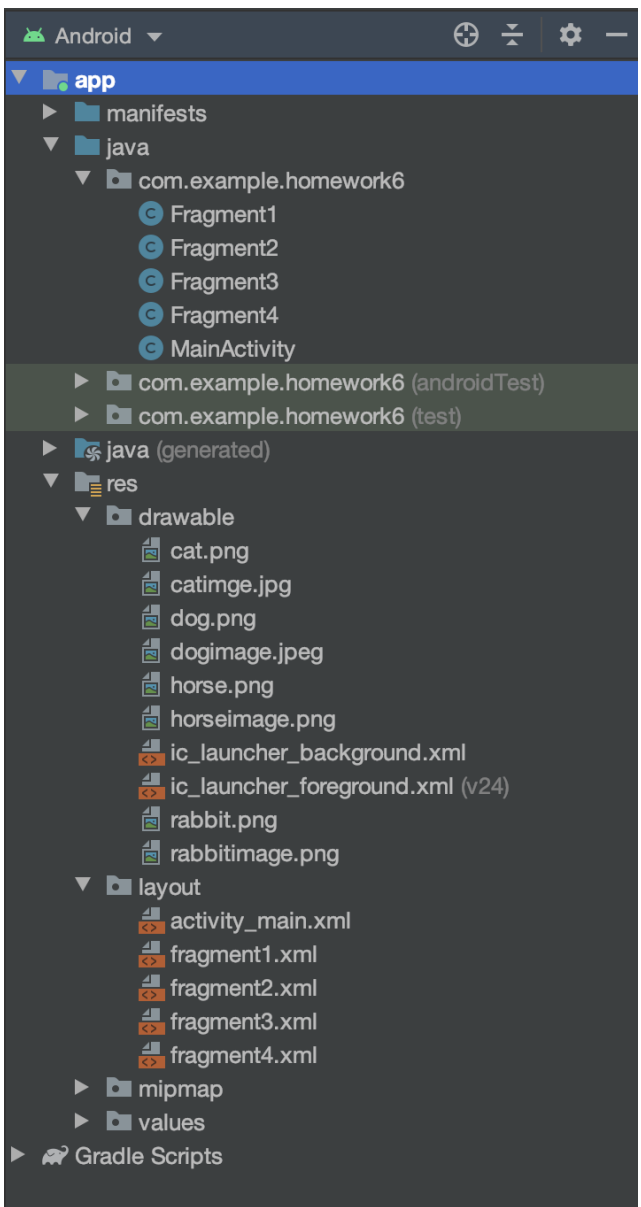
Android

app
manifests
java
com.example.homework6
Fragment1
Fragment2
Fragment3
Fragment4
MainActivity
com.example.homework6 (androidTest)
com.example.homework6 (test)
java (generated)
res
drawable
cat.png
catimge.jpg
dog.png
dogimage.jpeg
horse.png
horseimage.png
ic_launcher_background.xml
ic_launcher_foreground.xml (v24)
rabbit.png
rabbitimage.png
layout
activity_main.xml
fragment1.xml
fragment2.xml
fragment3.xml
fragment4.xml
mipmap
values
Gradle Scripts